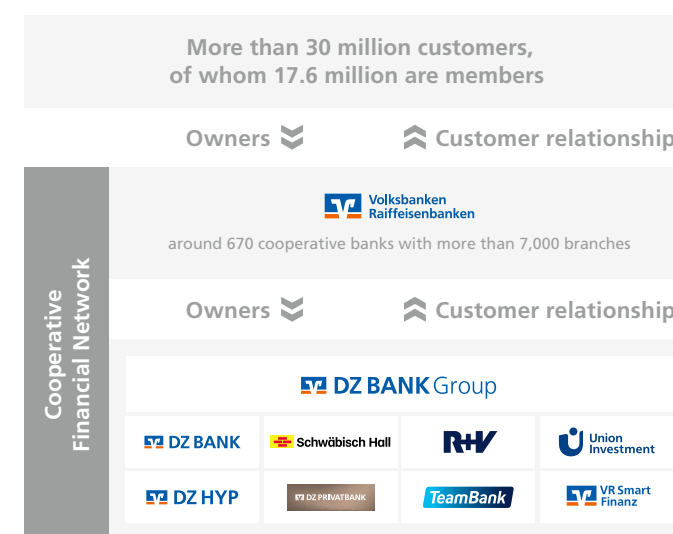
More than 30 million customers, of whom 17.6 million are members

Owners

Customer relationship

Cooperative Financial Network

Volksbanken Raiffeisenbanken

around 670 cooperative banks with more than 7,000 branches

Owners

Customer relationship

DZ BANK Group

DZ BANK

Schwäbisch Hall

R+V

Union Investment

DZ HYP

DZ PRIVATBANK

TeamBank

VR Smart Finanz